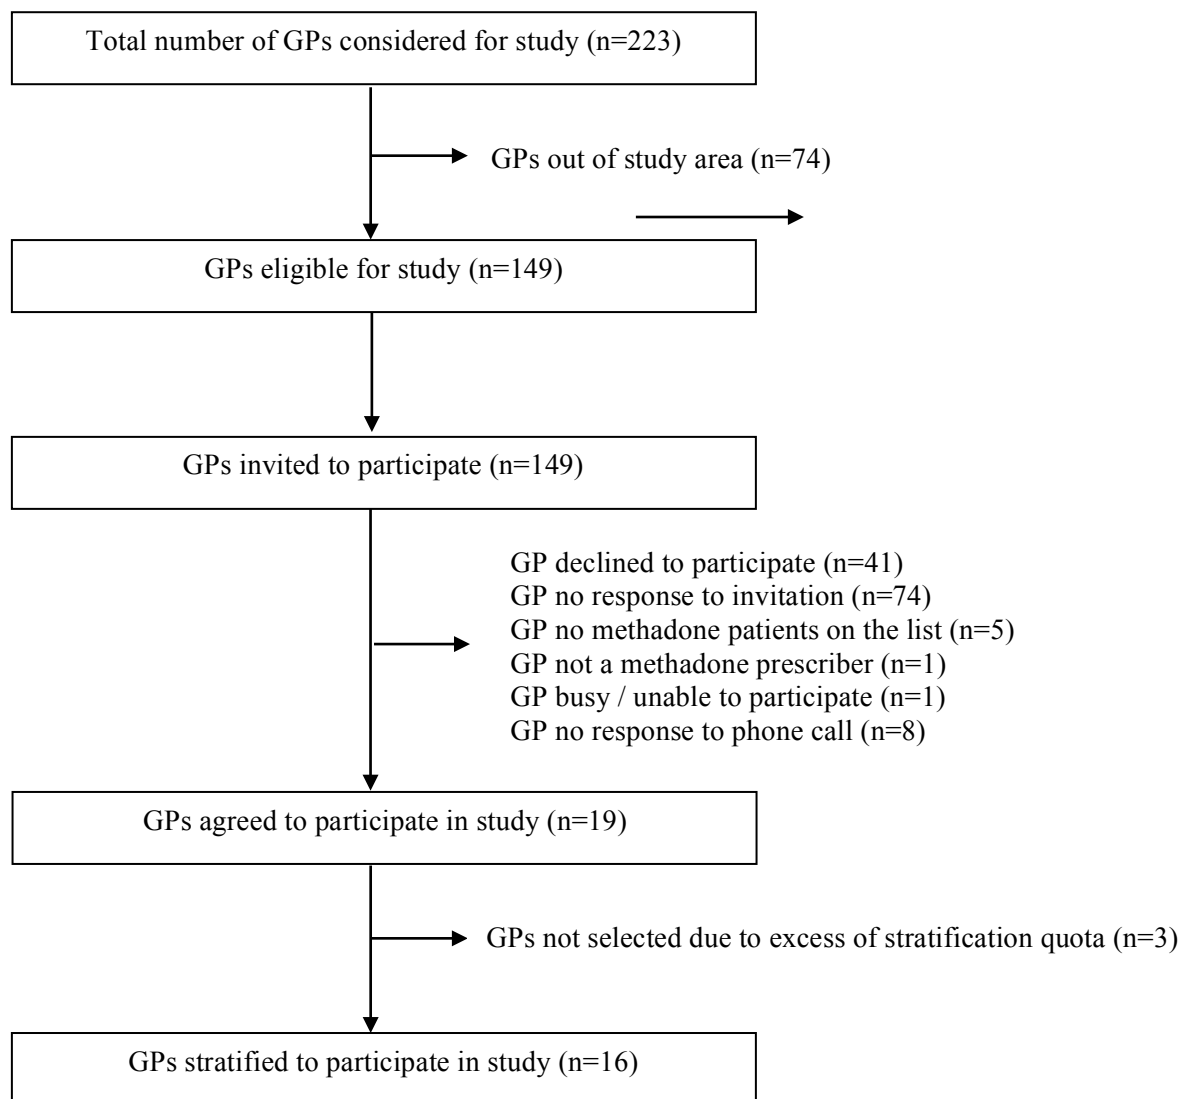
Total number of GPs considered for study (n=223)

GPs out of study area (n=74)

GPs eligible for study (n=149)

GPs invited to participate (n=149)

GP declined to participate (n=41)
GP no response to invitation (n=74)
GP no methadone patients on the list (n=5)
GP not a methadone prescriber (n=1)
GP busy / unable to participate (n=1)
GP no response to phone call (n=8)

GPs agreed to participate in study (n=19)

GPs not selected due to excess of stratification quota (n=3)

GPs stratified to participate in study (n=16)